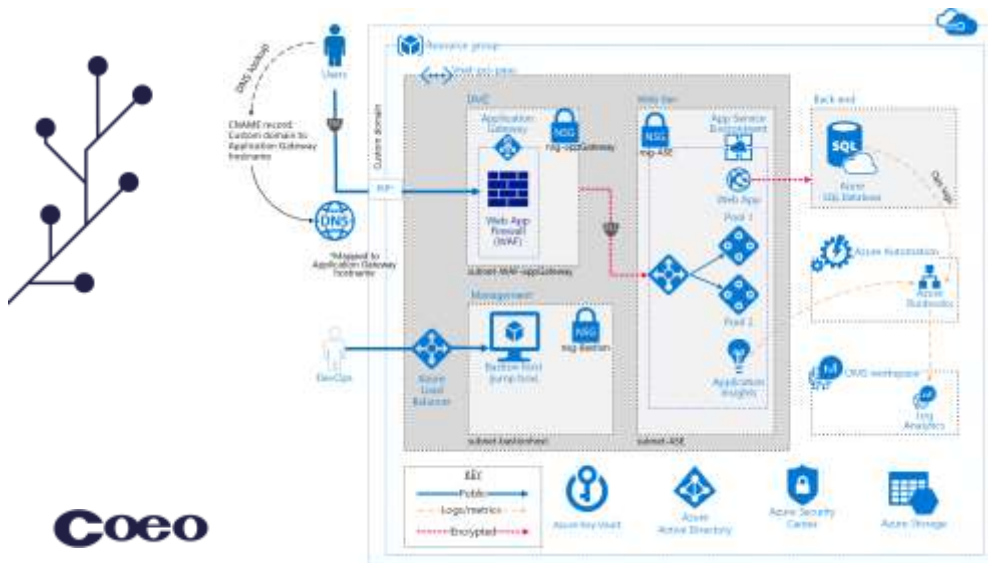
DNS lookup

Users

CNAME record: Custom domain to Application Gateway hostname

Custom domain

PIP

DNS

*Mapped to Application Gateway hostname

Resource group

Virtual network

DMZ

Application Gateway

NSG

nsg-appGateway

Web App Firewall (WAF)

subnet-WAF-appGateway

Web tier

NSG

nsg-ASE

App Service Environment

Web App

Pool 1

Pool 2

Application Insights

subnet-ASE

Management

NSG

nsg-Bastion

Bastion host jump box

subnet-bastionhost

DevOps

Azure Load Balancer

Back end

SQL

Azure SQL Database

Geo logs

Azure Automation

Azure Runbooks

OMS workspace

Log Analytics

KEY

Public

Logs/metrics

Encrypted

Azure Key Vault

Azure Active Directory

Azure Security Center

Azure Storage

Coeo